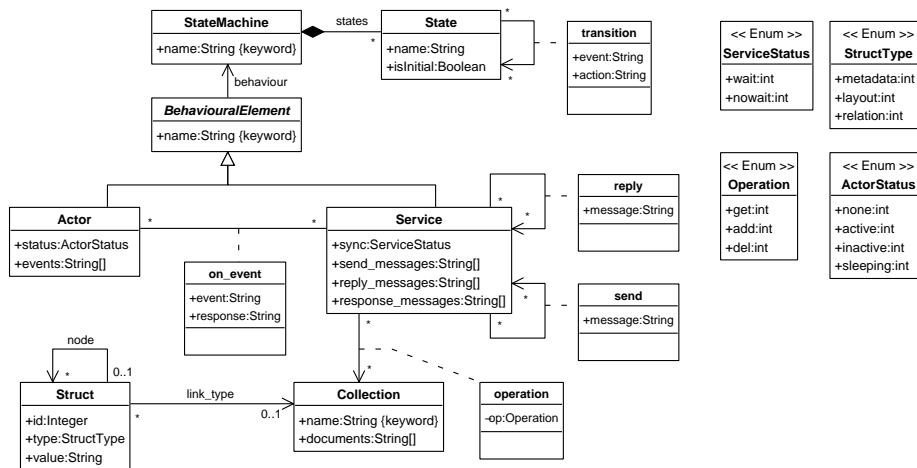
StateMachine
+name:String {keyword}

states

State
+name:String
+isInitial:Boolean

*
*
*

transition
+event:String
+action:String

<< Enum >>
ServiceStatus
+wait:int
+nowait:int

<< Enum >>
StructType
+metadata:int
+layout:int
+relation:int

behaviour

BehaviouralElement
+name:String {keyword}

<< Enum >>
Operation
+get:int
+add:int
+del:int

<< Enum >>
ActorStatus
+none:int
+active:int
+inactive:int
+sleeping:int

Actor
+status:ActorStatus
+events:String[]

*
*

Service
+sync:ServiceStatus
+send_messages:String[]
+reply_messages:String[]
+response_messages:String[]

*
*

reply
+message:String

*
*

send
+message:String

on_event
+event:String
+response:String

node

Struct
+id:Integer
+type:StructType
+value:String

*
0..1

link_type

*
0..1

Collection
+name:String {keyword}
+documents:String[]

*
*

operation
-op:Operation